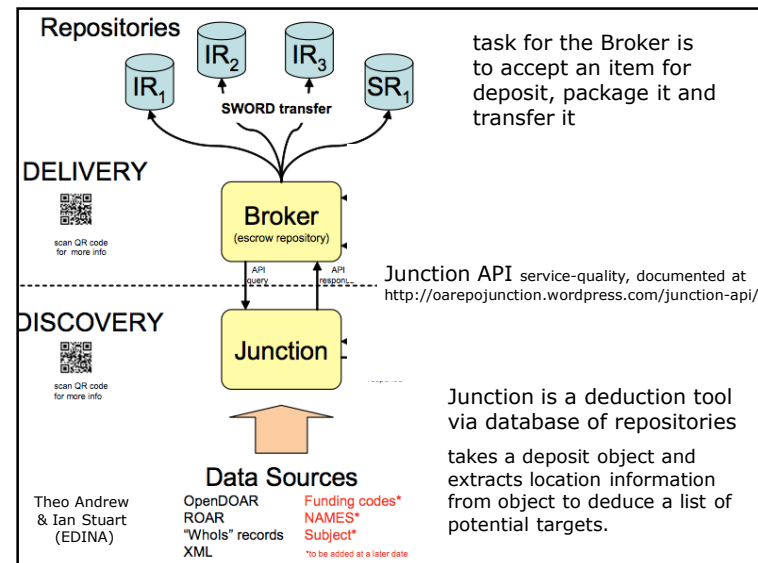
Repositories

$IR_1$

$IR_2$

$IR_3$

$SR_1$

SWORD transfer

task for the Broker is to accept an item for deposit, package it and transfer it

DELIVERY

scan QR code for more info

Broker
(escrow repository)

API query

API respon...

Junction API service-quality, documented at http://oarepojunction.wordpress.com/junction-api/

DISCOVERY

scan QR code for more info

Junction

Junction is a deduction tool via database of repositories

takes a deposit object and extracts location information from object to deduce a list of potential targets.

Data Sources

OpenDOAR
ROAR
"WhoIs" records
XML

Funding codes*
NAMES*
Subject*
*to be added at a later date

Theo Andrew
& Ian Stuart
(EDINA)